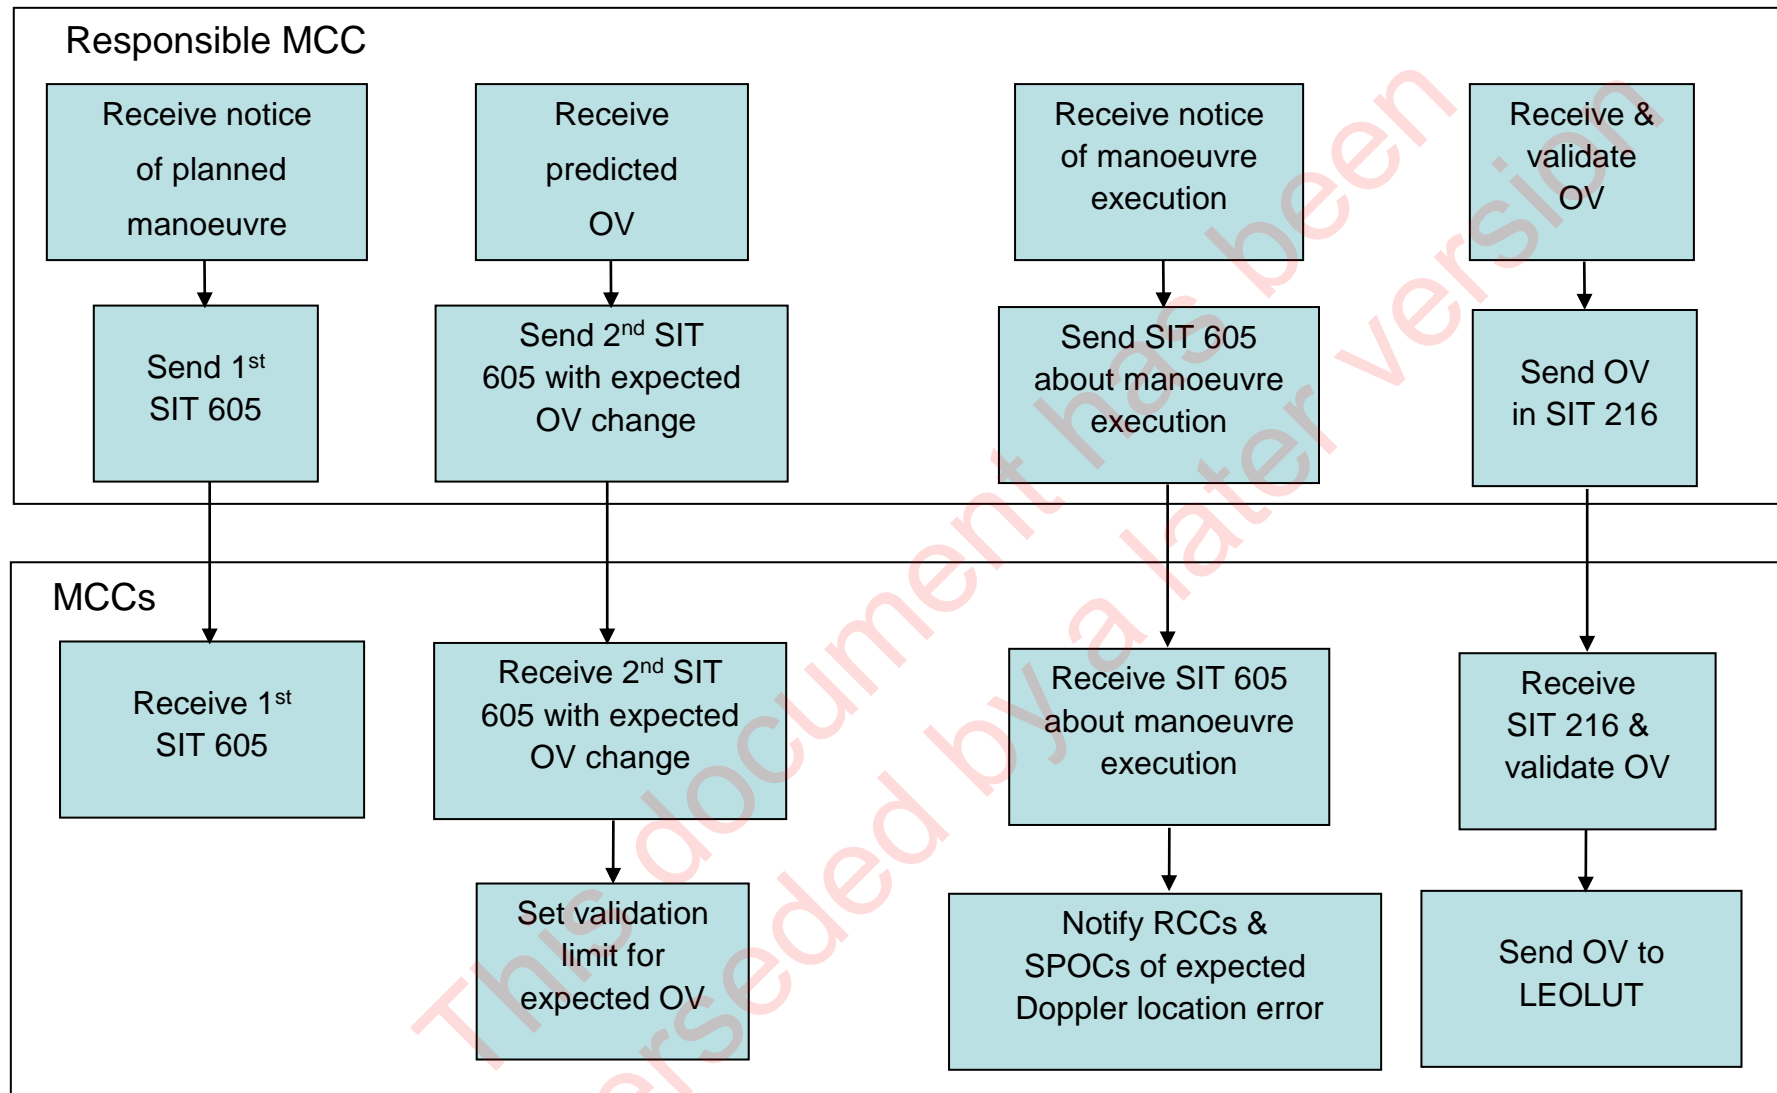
Responsible MCC

Receive notice of planned manoeuvre

Send 1$^{st}$ SIT 605

Receive predicted OV

Send 2$^{nd}$ SIT 605 with expected OV change

Receive notice of manoeuvre execution

Send SIT 605 about manoeuvre execution

Receive & validate OV

Send OV in SIT 216

MCCs

Receive 1$^{st}$ SIT 605

Receive 2$^{nd}$ SIT 605 with expected OV change

Set validation limit for expected OV

Receive SIT 605 about manoeuvre execution

Notify RCCs & SPOCs of expected Doppler location error

Receive SIT 216 & validate OV

Send OV to LEOLUT

This document has been superseded by a later version